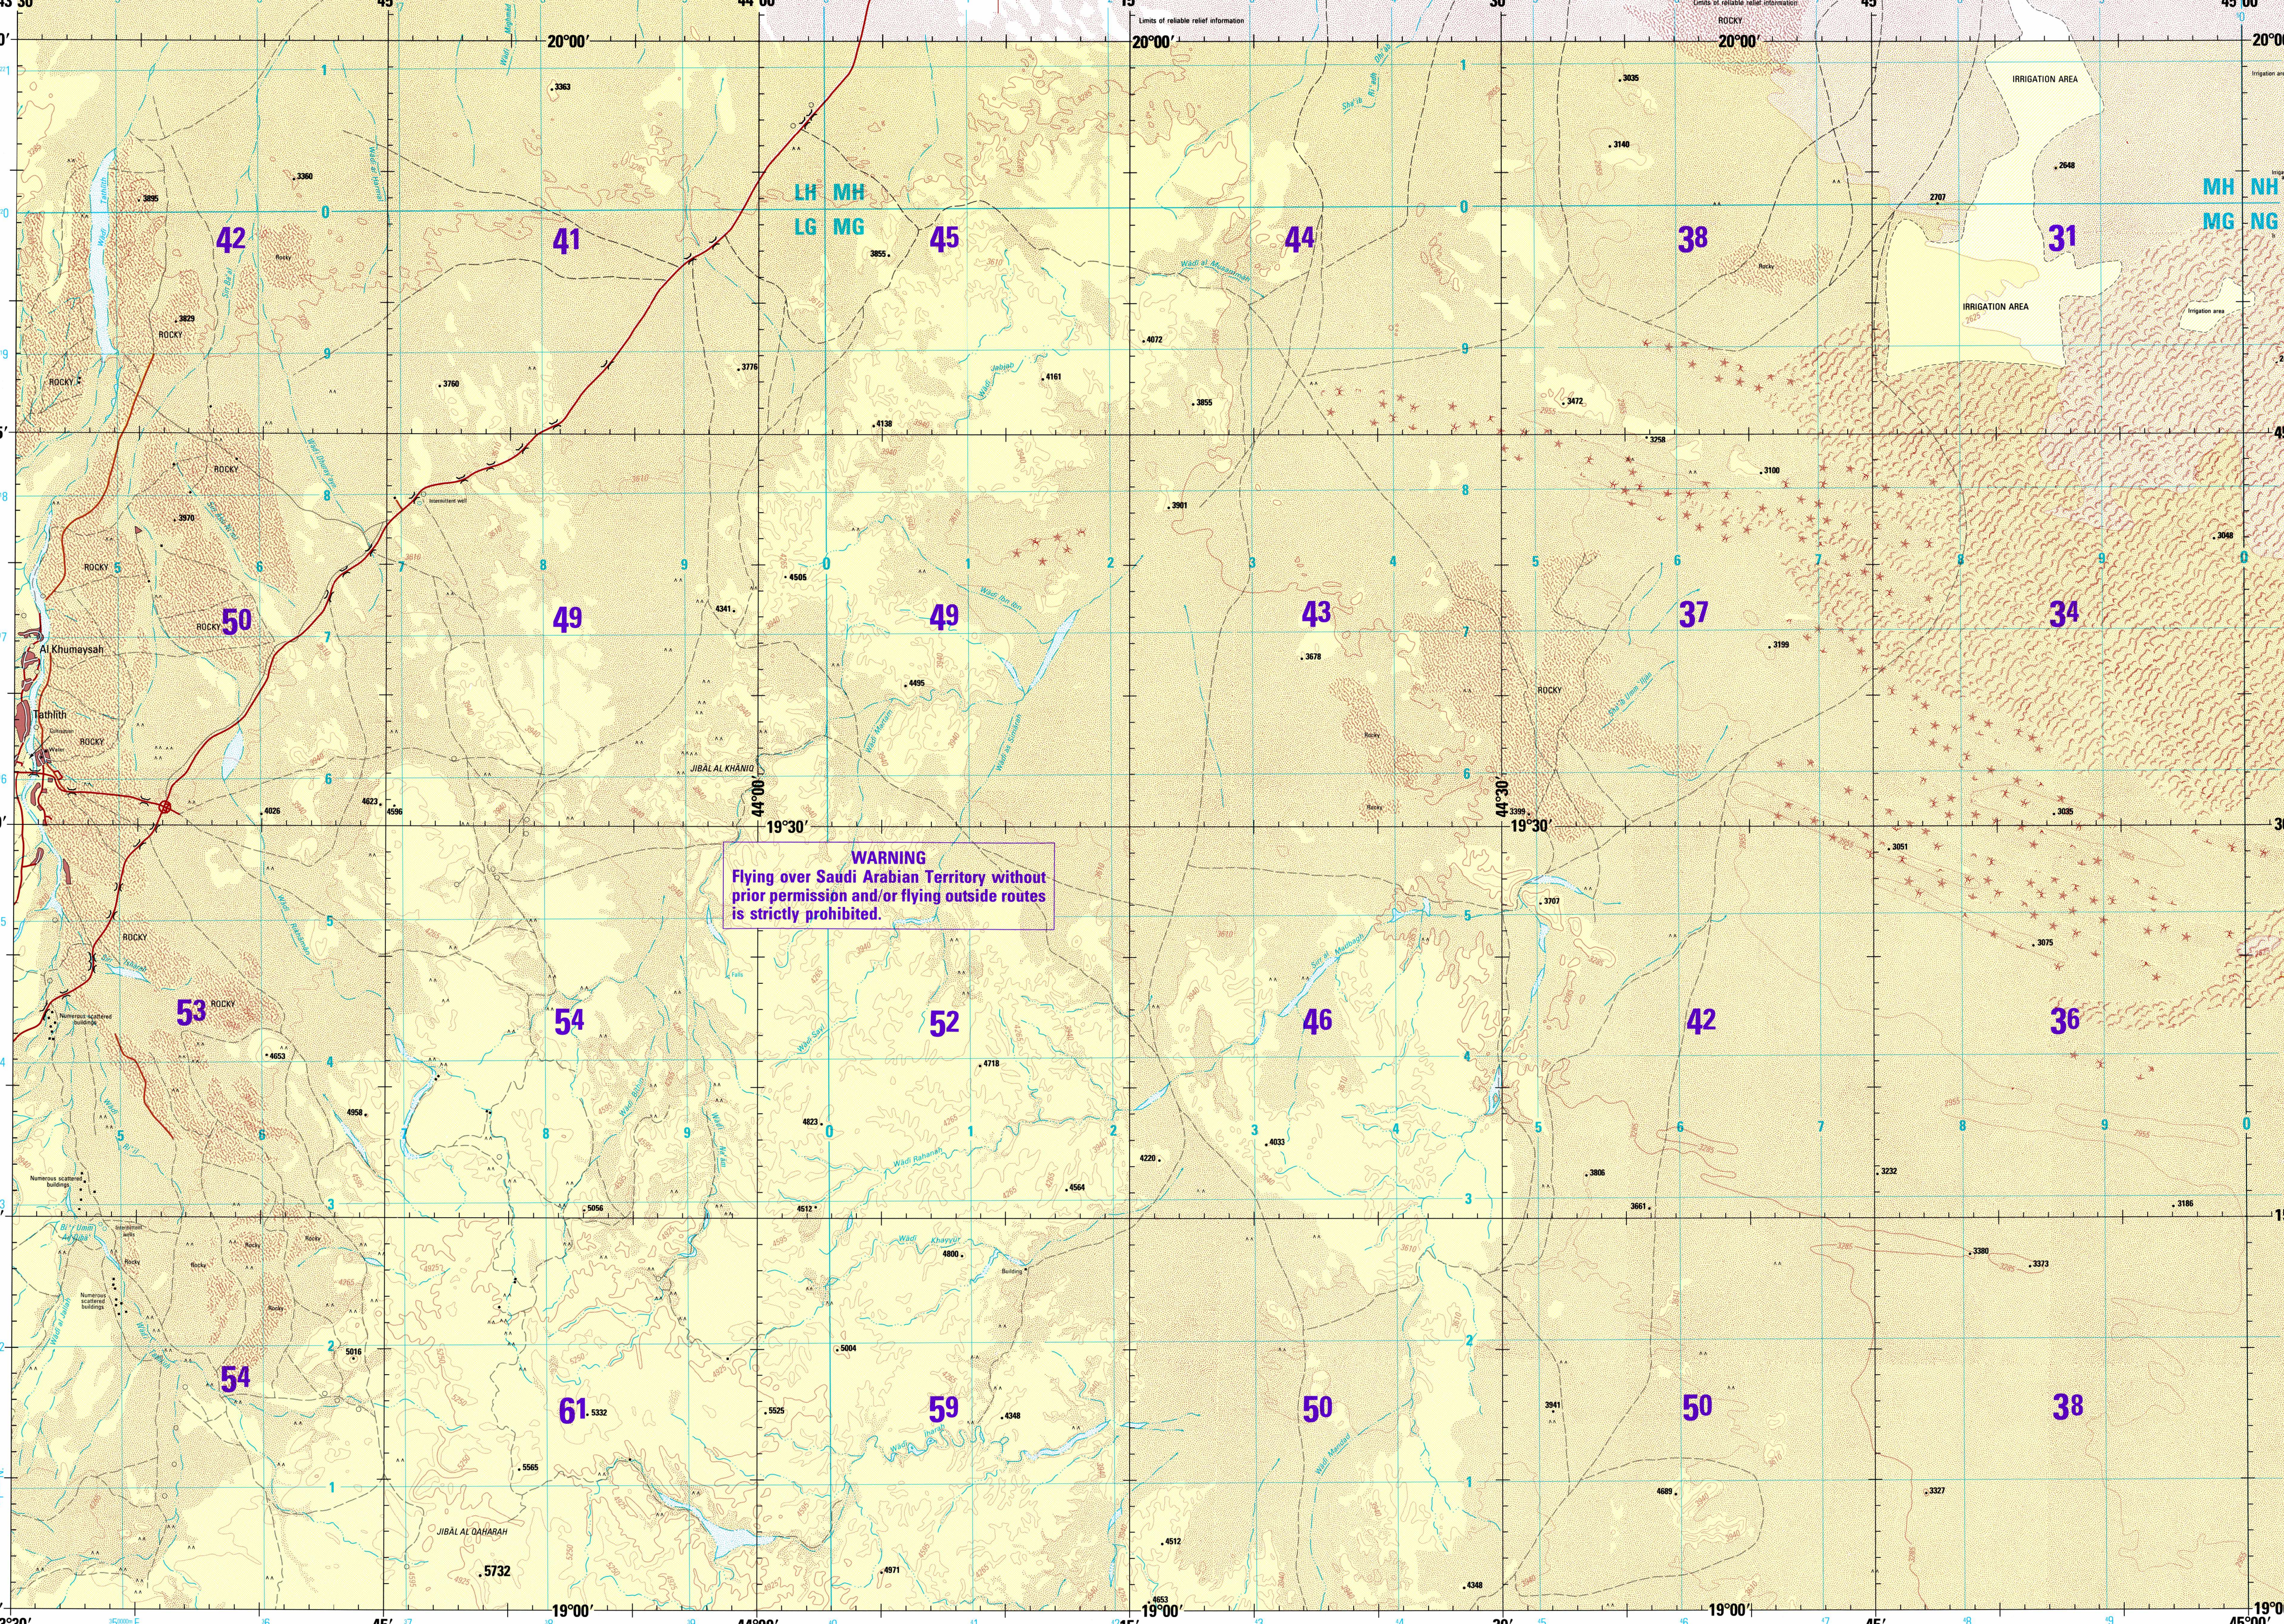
20°00'
44°00'
20°00'
20°00'
45°00'
LH MH
LG MG
MH NH
MG NG
IRRIGATION AREA
IRRIGATION AREA
ROCKY
42
41
45
44
38
31
50
49
49
43
37
34
53
54
52
46
42
36
54
61
59
50
50
38
Al Khumaysah
JIBAL AL KHAMIS
19°30'
44°30'
19°30'
WARNING
Flying over Saudi Arabian Territory without prior permission and/or flying outside routes is strictly prohibited.
JIBAL AL QAHARAH
5732
19°00'
44°00'
19°00'
19°00'
45°00'